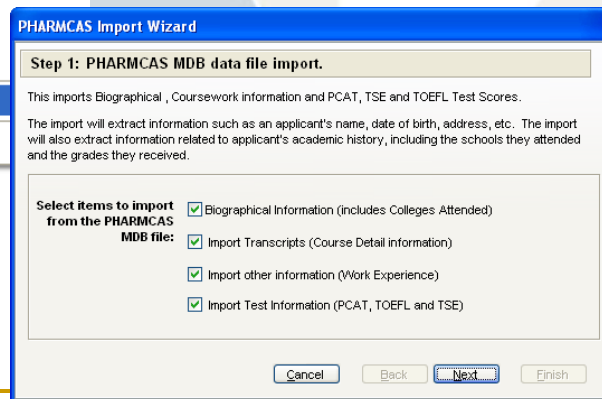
PHARMCAS Import Wizard

Step 1: PHARMCAS MDB data file import.

This imports Biographical , Coursework information and PCAT, TSE and TOEFL Test Scores.

The import will extract information such as an applicant's name, date of birth, address, etc. The import will also extract information related to applicant's academic history, including the schools they attended and the grades they received.

Select items to import from the PHARMCAS MDB file:

Biographical Information (includes Colleges Attended)

Import Transcripts (Course Detail information)

Import other information (Work Experience)

Import Test Information (PCAT, TOEFL and TSE)

Cancel

Back

Next

Finish